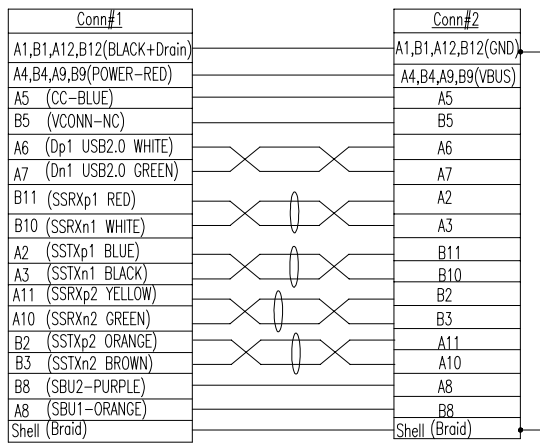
Conn#1

A1,B1,A12,B12(BLACK+Drain)
A4,B4,A9,B9(POWER-RED)
A5 (CC-BLUE)
B5 (VCONN-NC)
A6 (Dp1 USB2.0 WHITE)
A7 (Dn1 USB2.0 GREEN)
B11 (SSRXp1 RED)
B10 (SSRXn1 WHITE)
A2 (SSTXp1 BLUE)
A3 (SSTXn1 BLACK)
A11 (SSRXp2 YELLOW)
A10 (SSRXn2 GREEN)
B2 (SSTXp2 ORANGE)
B3 (SSTXn2 BROWN)
B8 (SBU2-PURPLE)
A8 (SBU1-ORANGE)
Shell (Braid)

Conn#2

A1,B1,A12,B12(GND)
A4,B4,A9,B9(VBUS)
A5
B5
A6
A7
A2
A3
B11
B10
B2
B3
A11
A10
A8
B8
Shell (Braid)